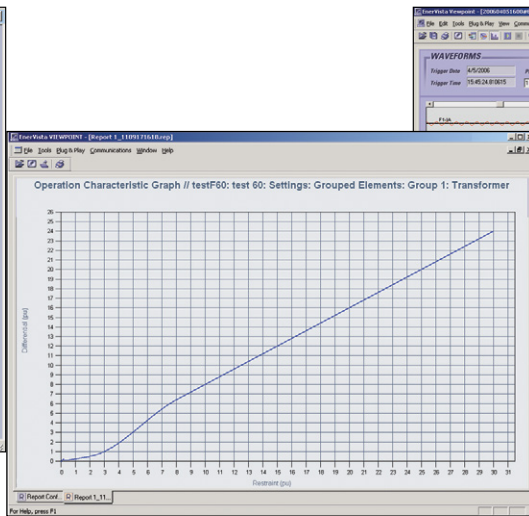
EnerVista Viewpoint - [20060405160...
File Edit Tools Plug & Play View Communications
WAVEFORMS
Trigger Date 4/5/2006
Trigger Time 15:45:24.810615
Ph...

EnerVista VIEWPOINT - [Report 1_1109171618.rep]
File Tools Plug & Play Communications Window Help

Operation Characteristic Graph // testF60: test 60: Settings: Grouped Elements: Group 1: Transformer

Differential (pu)
26
25
24
23
22
21
20
19
18
17
16
15
14
13
12
11
10
9
8
7
6
5
4
3
2
1
0

0 1 2 3 4 5 6 7 8 9 10 11 12 13 14 15 16 17 18 19 20 21 22 23 24 25 26 27 28 29 30 31
Restraint (pu)

Report Conf... Report 1_11...
For Help, press F1